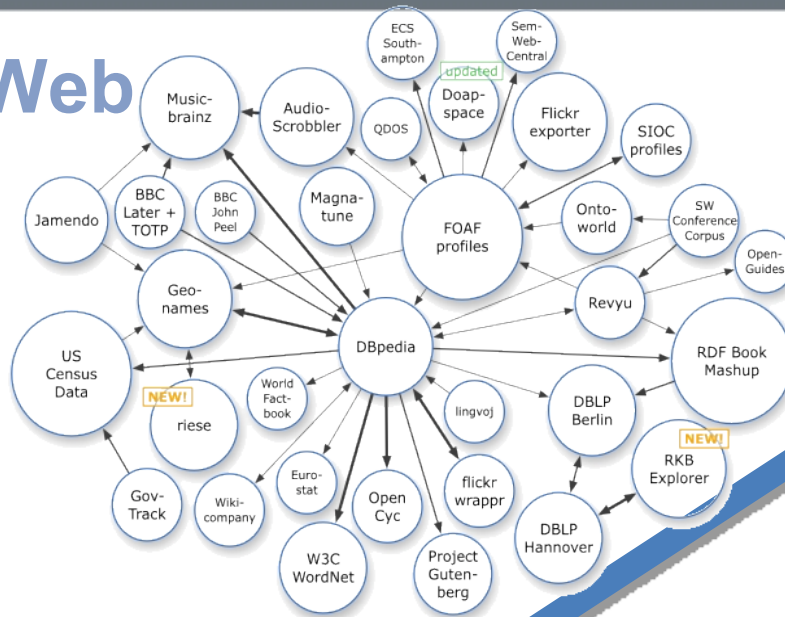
Web

ECS Southampton

Sem-Web-Central

updated

Doapspace

Music-brainz

Audio-Scrobbler

QDOS

Flickr exporter

SIOC profiles

BBC Later + TOTP

BBC John Peel

Magnatune

Jamendo

FOAF profiles

Onto-world

SW Conference Corpus

Open-Guides

Geo-names

Revyu

US Census Data

DBpedia

RDF Book Mashup

NEW!

riese

World Fact-book

lingvoj

DBLP Berlin

NEW!

RKB Explorer

Gov-Track

Wiki-company

Euro-stat

Open Cyc

flickr wrappr

DBLP Hannover

W3C WordNet

Project Guten-berg